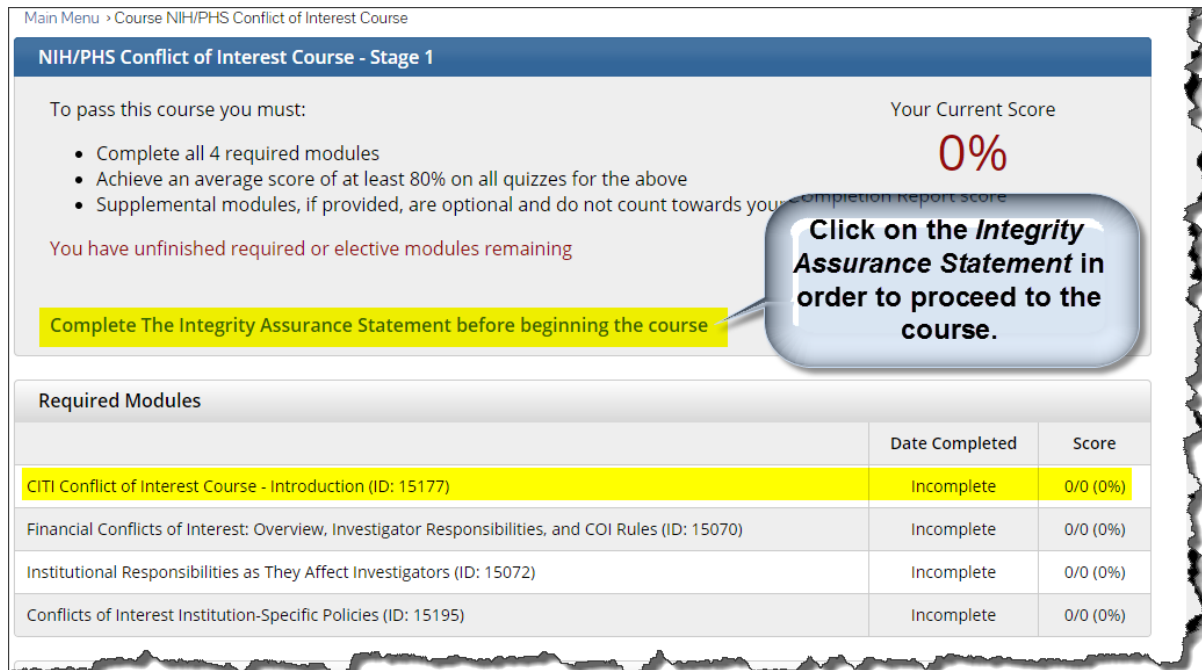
Main Menu › Course NIH/PHS Conflict of Interest Course

NIH/PHS Conflict of Interest Course - Stage 1

To pass this course you must:

- Complete all 4 required modules
- Achieve an average score of at least 80% on all quizzes for the above
- Supplemental modules, if provided, are optional and do not count towards your Completion Report score

Your Current Score

0%

You have unfinished required or elective modules remaining

Complete The Integrity Assurance Statement before beginning the course

Click on the *Integrity Assurance Statement* in order to proceed to the course.

Required Modules

| | Date Completed | Score |
|---|---|---|
| CITI Conflict of Interest Course - Introduction (ID: 15177) | Incomplete | 0/0 (0%) |
| Financial Conflicts of Interest: Overview, Investigator Responsibilities, and COI Rules (ID: 15070) | Incomplete | 0/0 (0%) |
| Institutional Responsibilities as They Affect Investigators (ID: 15072) | Incomplete | 0/0 (0%) |
| Conflicts of Interest Institution-Specific Policies (ID: 15195) | Incomplete | 0/0 (0%) |